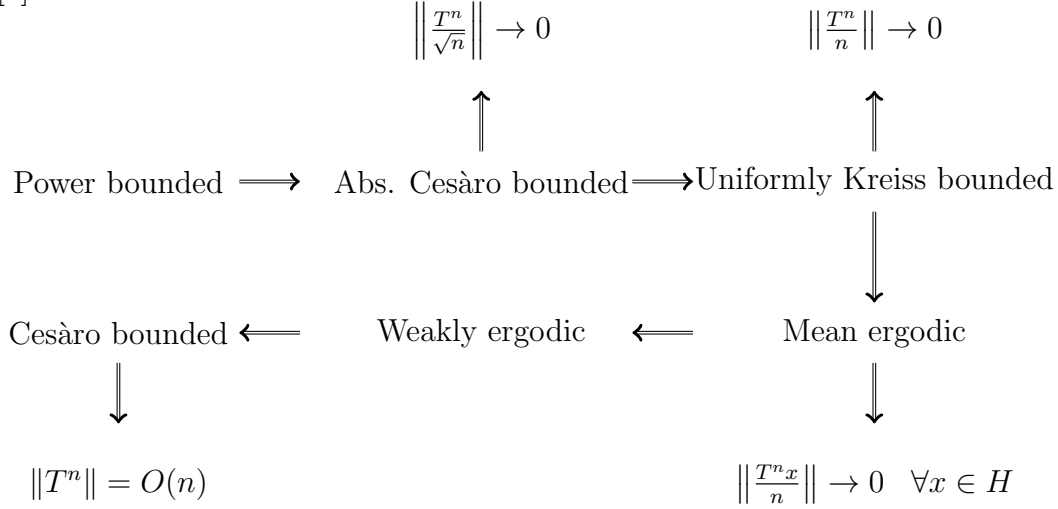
$\left\|\frac{T^n}{\sqrt{n}}\right\| \to 0$

$\left\|\frac{T^n}{n}\right\| \to 0$

Power bounded $\Longrightarrow$ Abs. Cesàro bounded $\Longrightarrow$ Uniformly Kreiss bounded

Cesàro bounded $\Longleftarrow$ Weakly ergodic $\Longleftarrow$ Mean ergodic

$\|T^n\| = O(n)$

$\left\|\frac{T^n x}{n}\right\| \to 0 \quad \forall x \in H$